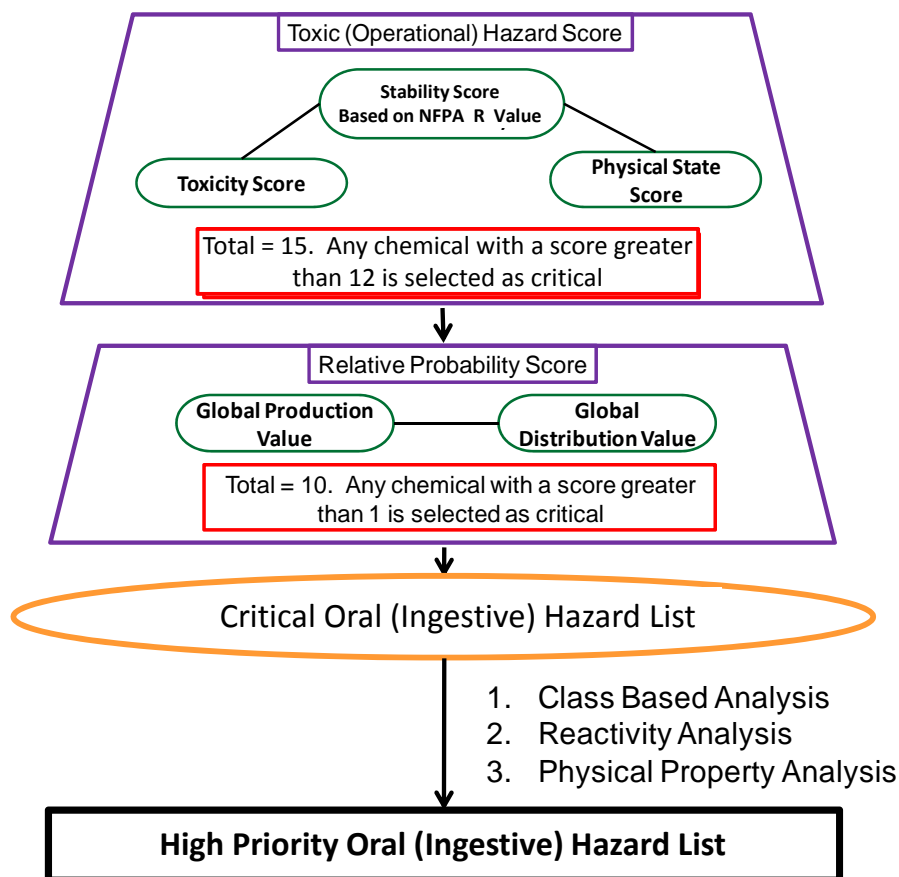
Toxic (Operational) Hazard Score

Stability Score Based on NFPA R Value

Toxicity Score

Physical State Score

Total = 15. Any chemical with a score greater than 12 is selected as critical

Relative Probability Score

Global Production Value

Global Distribution Value

Total = 10. Any chemical with a score greater than 1 is selected as critical

Critical Oral (Ingestive) Hazard List

1. Class Based Analysis
2. Reactivity Analysis
3. Physical Property Analysis

High Priority Oral (Ingestive) Hazard List